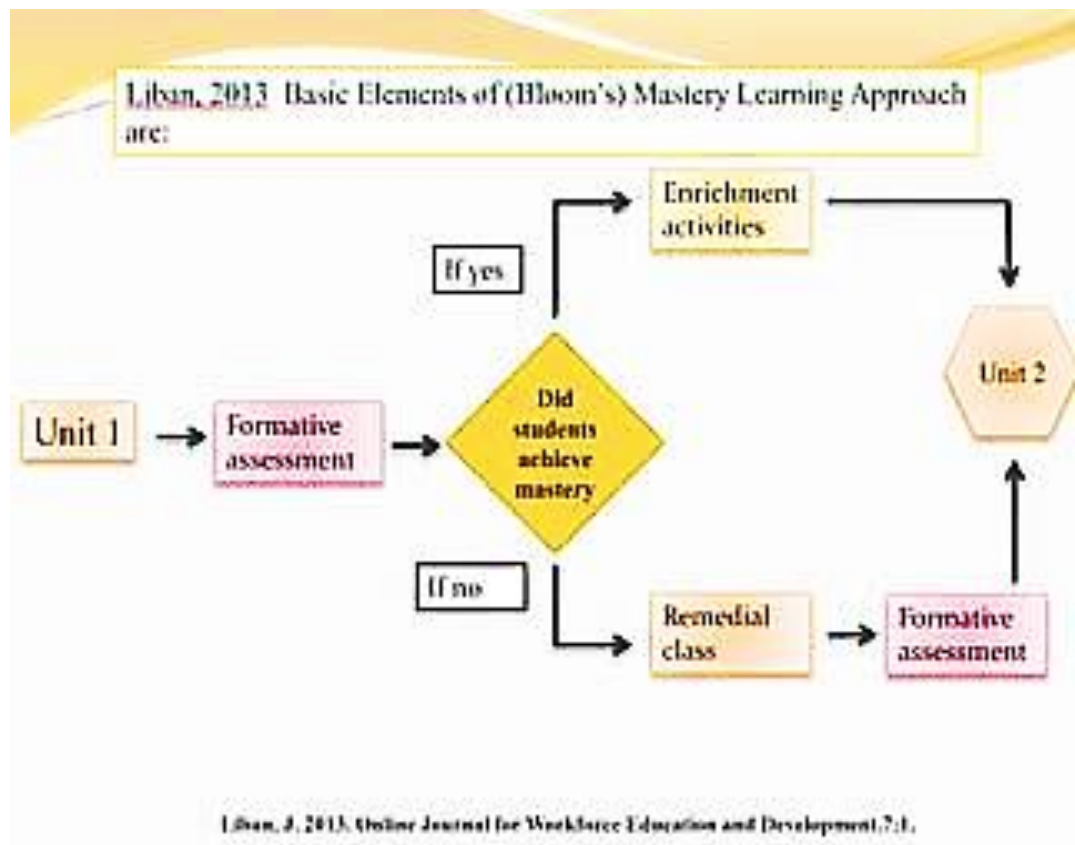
Liban, 2013 Basic Elements of (Bloom's) Mastery Learning Approach are:

Enrichment activities

If yes

Unit 2

Unit 1

Formative assessment

Did students achieve mastery

If no

Remedial class

Formative assessment

Liban, J. 2013. Online Journal for Workforce Education and Development, 7:1.